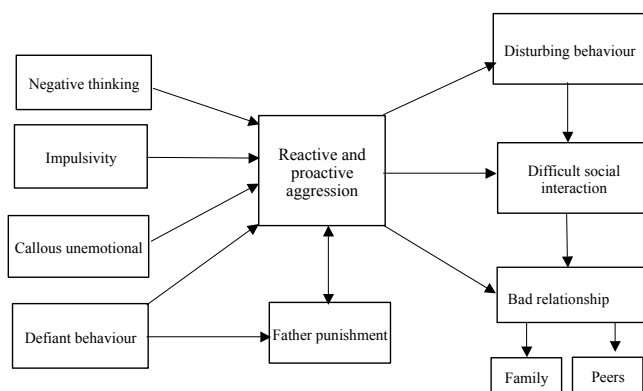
Negative thinking

Impulsivity

Callous unemotional

Defiant behaviour

Reactive and proactive aggression

Father punishment

Disturbing behaviour

Difficult social interaction

Bad relationship

Family

Peers